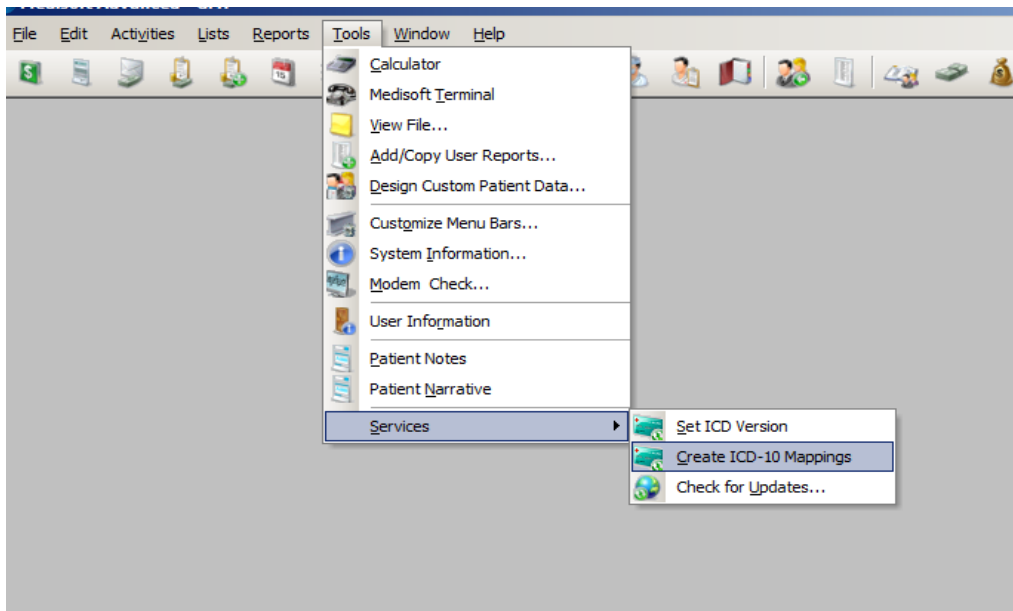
File Edit Activities Lists Reports Tools Window Help

Calculator
Medisoft Terminal
View File...
Add/Copy User Reports...
Design Custom Patient Data...
Customize Menu Bars...
System Information...
Modem Check...
User Information
Patient Notes
Patient Narrative
Services

Set ICD Version
Create ICD-10 Mappings
Check for Updates...